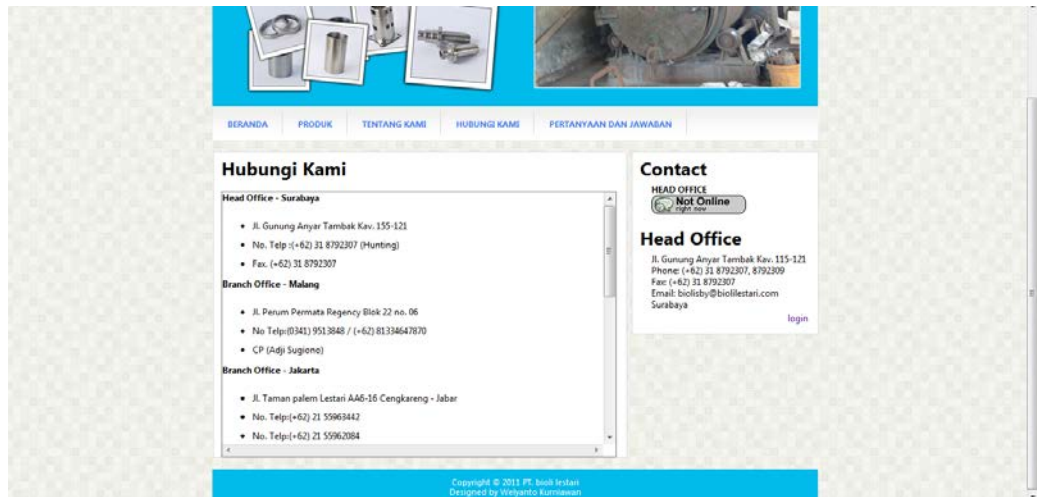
BERANDA PRODUK TENTANG KAMI HUBUNGI KAMI PERTANYAAN DAN JAWABAN

Hubungi Kami

Head Office - Surabaya

- Jl. Gunung Anyar Tambak Kav. 155-121
- No. Telp :(+62) 31 8792307 (Hunting)
- Fax. (+62) 31 8792307

Branch Office - Malang

- Jl. Perum Permata Regency Blok 22 no. 06
- No Telp:(0341) 9513848 / (+62) 81334647870
- CP (Adji Sugiono)

Branch Office - Jakarta

- Jl. Taman palem Lestari AA6-16 Cengkareng - Jabar
- No. Telp:(+62) 21 55963442
- No. Telp:(+62) 21 55962084

Contact

HEAD OFFICE
Not Online right now

Head Office

Jl. Gunung Anyar Tambak Kav. 115-121
Phone: (+62) 31 8792307, 8792309
Fax: (+62) 31 8792307
Email: biolisby@biolilestari.com
Surabaya

login

Copyright © 2011 PT. bioli lestari
Designed by Welyanto Kurniawan